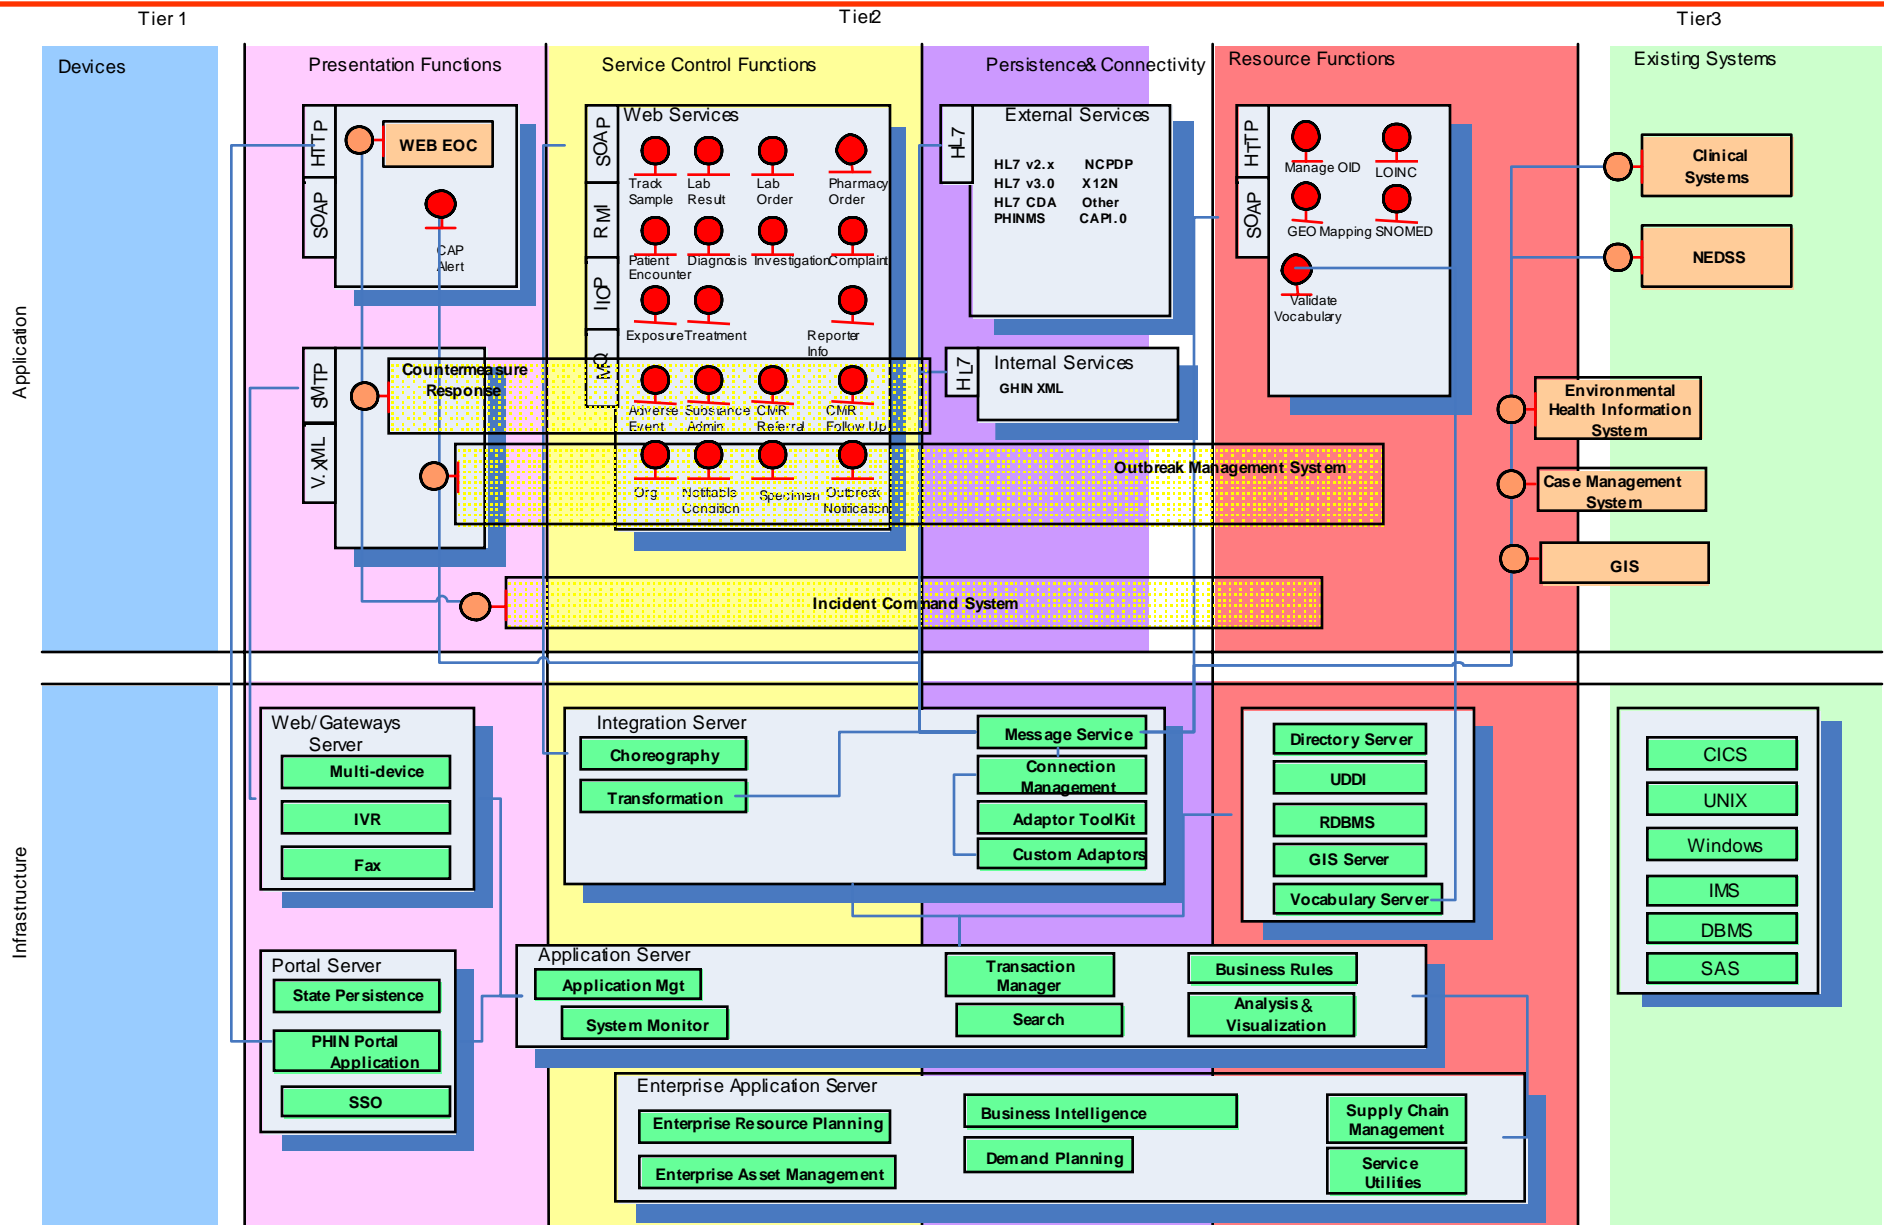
Tier 1
Tier2
Tier3

Devices
Presentation Functions
Service Control Functions
Persistence& Connectivity
Resource Functions
Existing Systems

Application

HTTP
SOAP
WEB EOC
CAP Alert

SMTP
V.XML
Countermeasure Response

SOAP
RMI
IIOP
MQ
Web Services
Track Sample
Lab Result
Lab Order
Pharmacy Order
Patient Encounter
Diagnosis
Investigation
Complaint
Exposure
Treatment
Reporter Info
Adverse Event
Substance Admin
CMR Referral
CMR Follow Up
Org
Notifiable Condition
Specimen
Outbreak Notification

HL7
External Services
HL7 v2.x
NCPDP
HL7 v3.0
X12N
HL7 CDA
Other
PHINMS
CAPI.0

HL7
Internal Services
GHIN XML

HTTP
SOAP
Manage OID
LOINC
GEO Mapping
SNOMED
Validate Vocabulary

Clinical Systems
NEDSS
Environmental Health Information System
Case Management System
GIS

Outbreak Management System
Incident Command System

Infrastructure

Web/Gateways Server
Multi-device
IVR
Fax

Integration Server
Choreography
Transformation
Message Service
Connection Management
Adaptor ToolKit
Custom Adaptors

Directory Server
UDDI
RDBMS
GIS Server
Vocabulary Server

CICS
UNIX
Windows
IMS
DBMS
SAS

Portal Server
State Persistence
PHIN Portal Application
SSO

Application Server
Application Mgt
System Monitor
Transaction Manager
Search
Business Rules
Analysis & Visualization

Enterprise Application Server
Enterprise Resource Planning
Enterprise Asset Management
Business Intelligence
Demand Planning
Supply Chain Management
Service Utilities